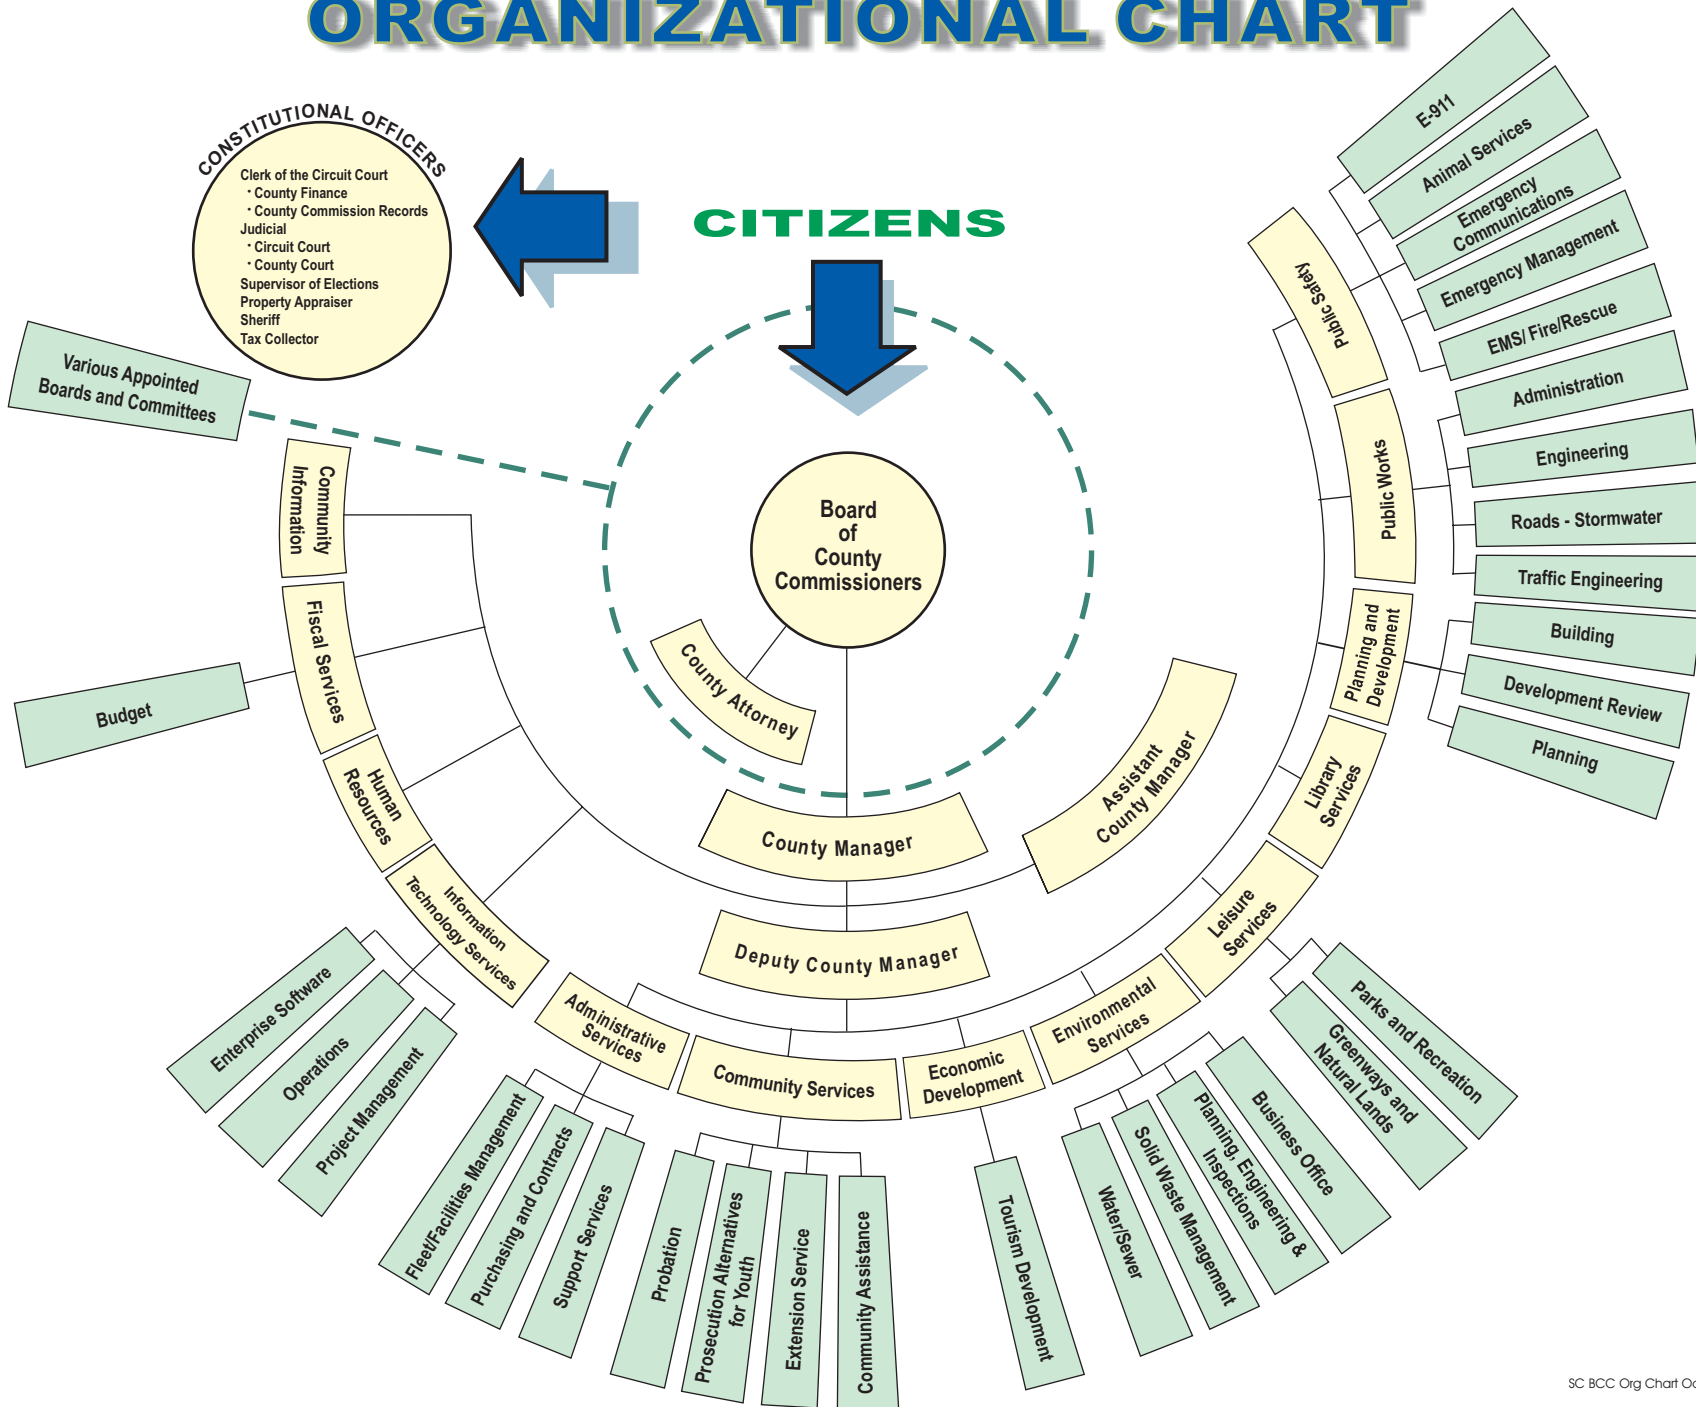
ORGANIZATIONAL CHART

CONSTITUTIONAL OFFICERS
Clerk of the Circuit Court
· County Finance
· County Commission Records
Judicial
· Circuit Court
· County Court
Supervisor of Elections
Property Appraiser
Sheriff
Tax Collector

CITIZENS

Various Appointed Boards and Committees

Board of County Commissioners

County Attorney

County Manager

Assistant County Manager

Deputy County Manager

Community Information

Fiscal Services

Budget

Human Resources

Information Technology Services

Enterprise Software

Operations

Project Management

Administrative Services

Fleet/Facilities Management

Purchasing and Contracts

Support Services

Community Services

Probation

Prosecution Alternatives for Youth

Extension Service

Community Assistance

Economic Development

Tourism Development

Environmental Services

Water/Sewer

Solid Waste Management

Planning, Engineering & Inspections

Business Office

Leisure Services

Greenways and Natural Lands

Parks and Recreation

Library Services

Planning and Development

Building

Development Review

Planning

Public Works

Administration

Engineering

Roads - Stormwater

Traffic Engineering

Public Safety

E-911

Animal Services

Emergency Communications

Emergency Management

EMS/ Fire/Rescue

SC BCC Org Chart Oc